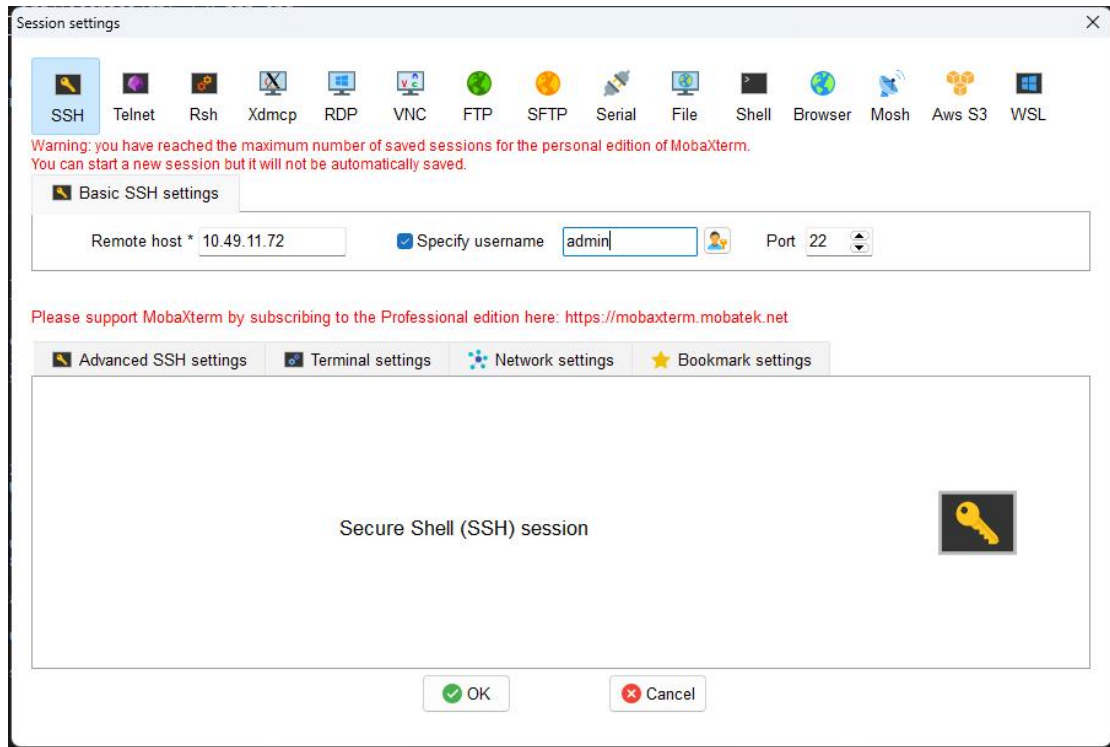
Session settings

SSH Telnet Rsh Xdmcp RDP VNC FTP SFTP Serial File Shell Browser Mosh Aws S3 WSL

Warning: you have reached the maximum number of saved sessions for the personal edition of MobaXterm.
You can start a new session but it will not be automatically saved.

Basic SSH settings

Remote host * 10.49.11.72 Specify username admin Port 22

Please support MobaXterm by subscribing to the Professional edition here: https://mobaxterm.mobatek.net

Advanced SSH settings Terminal settings Network settings Bookmark settings

Secure Shell (SSH) session

OK Cancel